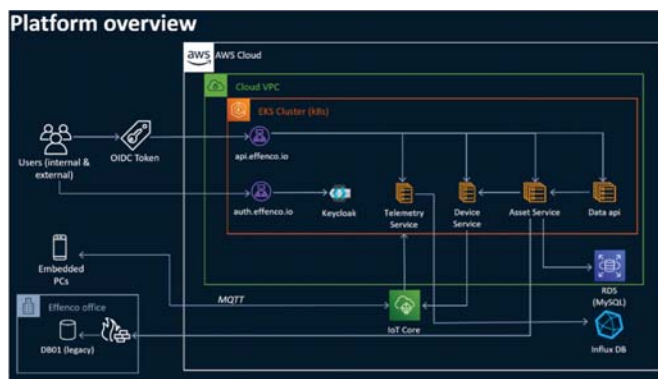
Platform overview

aws AWS Cloud

Cloud VPC

EKS Cluster (k8s)

Users (internal & external)

OIDC Token

api.effenco.io

auth.effenco.io

Keycloak

Telemetry Service

Device Service

Asset Service

Data api

Embedded PCs

RDS (MySQL)

MQTT

Effenco office

DB01 (legacy)

IoT Core

Influx DB